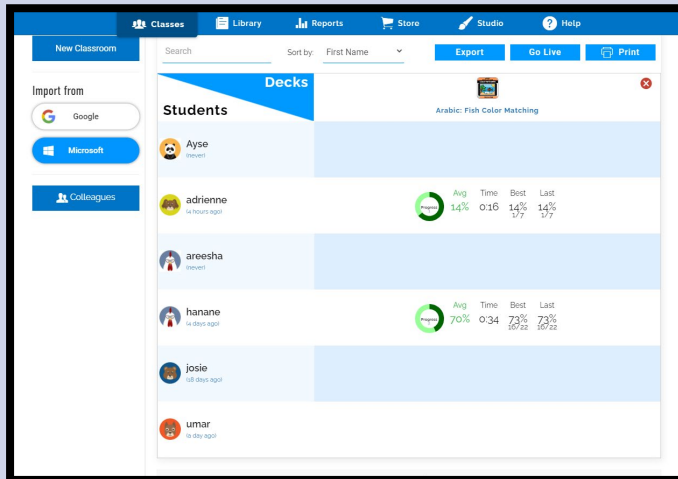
Classes Library Reports Store Studio Help

New Classroom

Import from

Google

Microsoft

Colleagues

Search

Sort by: First Name

Export Go Live Print

Decks

Students

Arabic: Fish Color Matching

Ayse
(never)

adrienne
(4 hours ago)

Progress Avg 14% Time 0:16 Best 14% 1/7 Last 14% 1/7

areesha
(never)

hanane
(4 days ago)

Progress Avg 70% Time 0:34 Best 73% 16/22 Last 73% 16/22

josie
(18 days ago)

umar
(1 day ago)